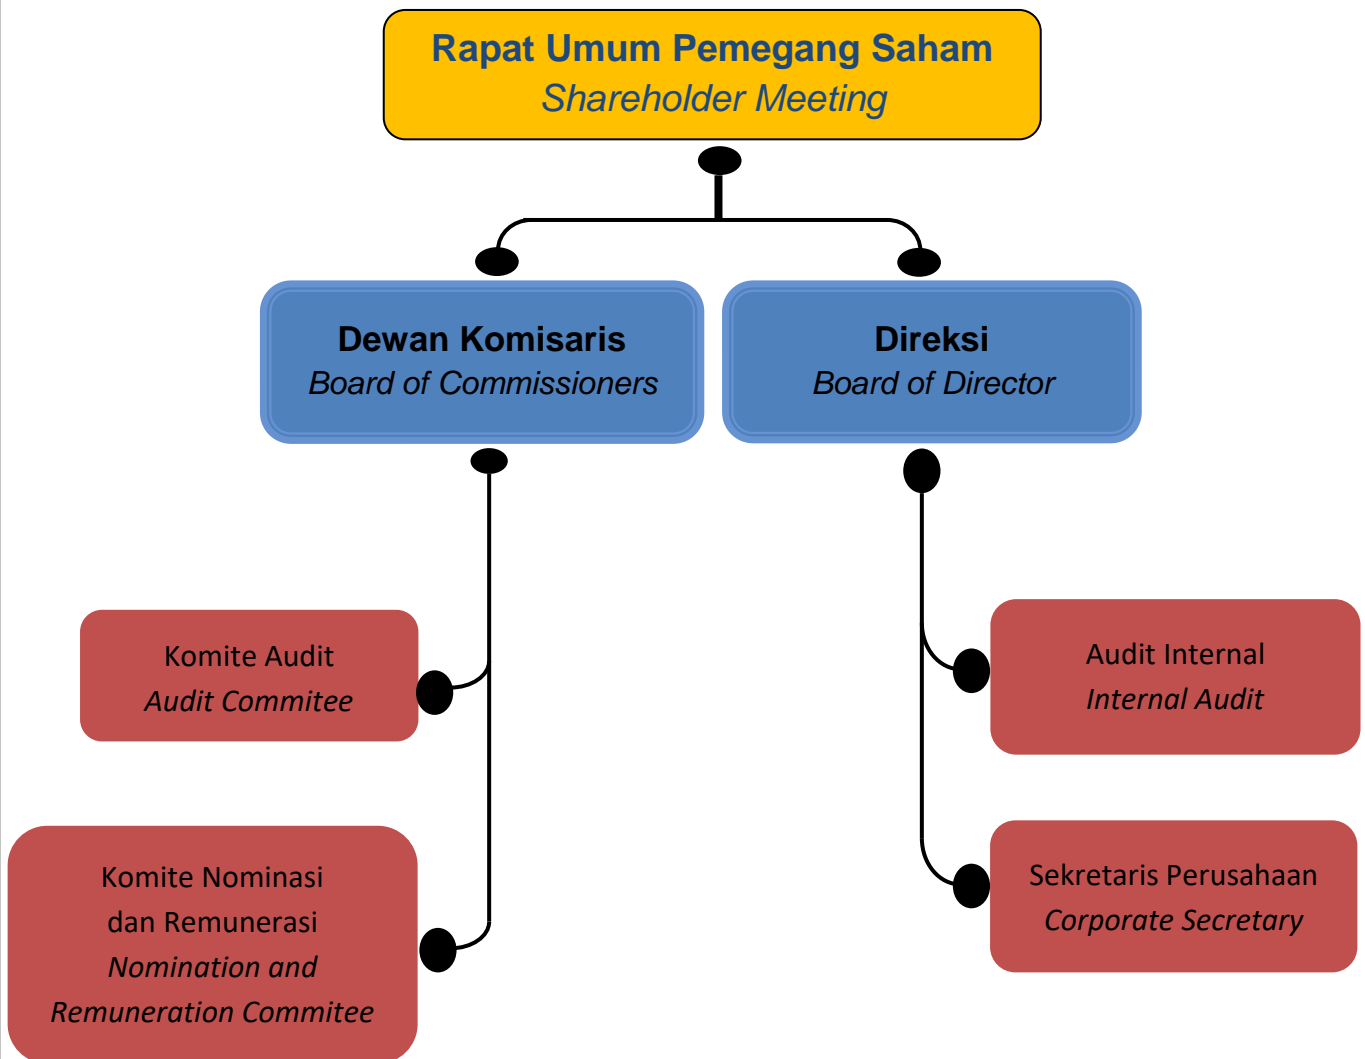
Rapat Umum Pemegang Saham
Shareholder Meeting

Dewan Komisaris
Board of Commissioners

Direksi
Board of Director

Komite Audit
Audit Commitee

Komite Nominasi dan Remunerasi
Nomination and Remuneration Commitee

Audit Internal
Internal Audit

Sekretaris Perusahaan
Corporate Secretary